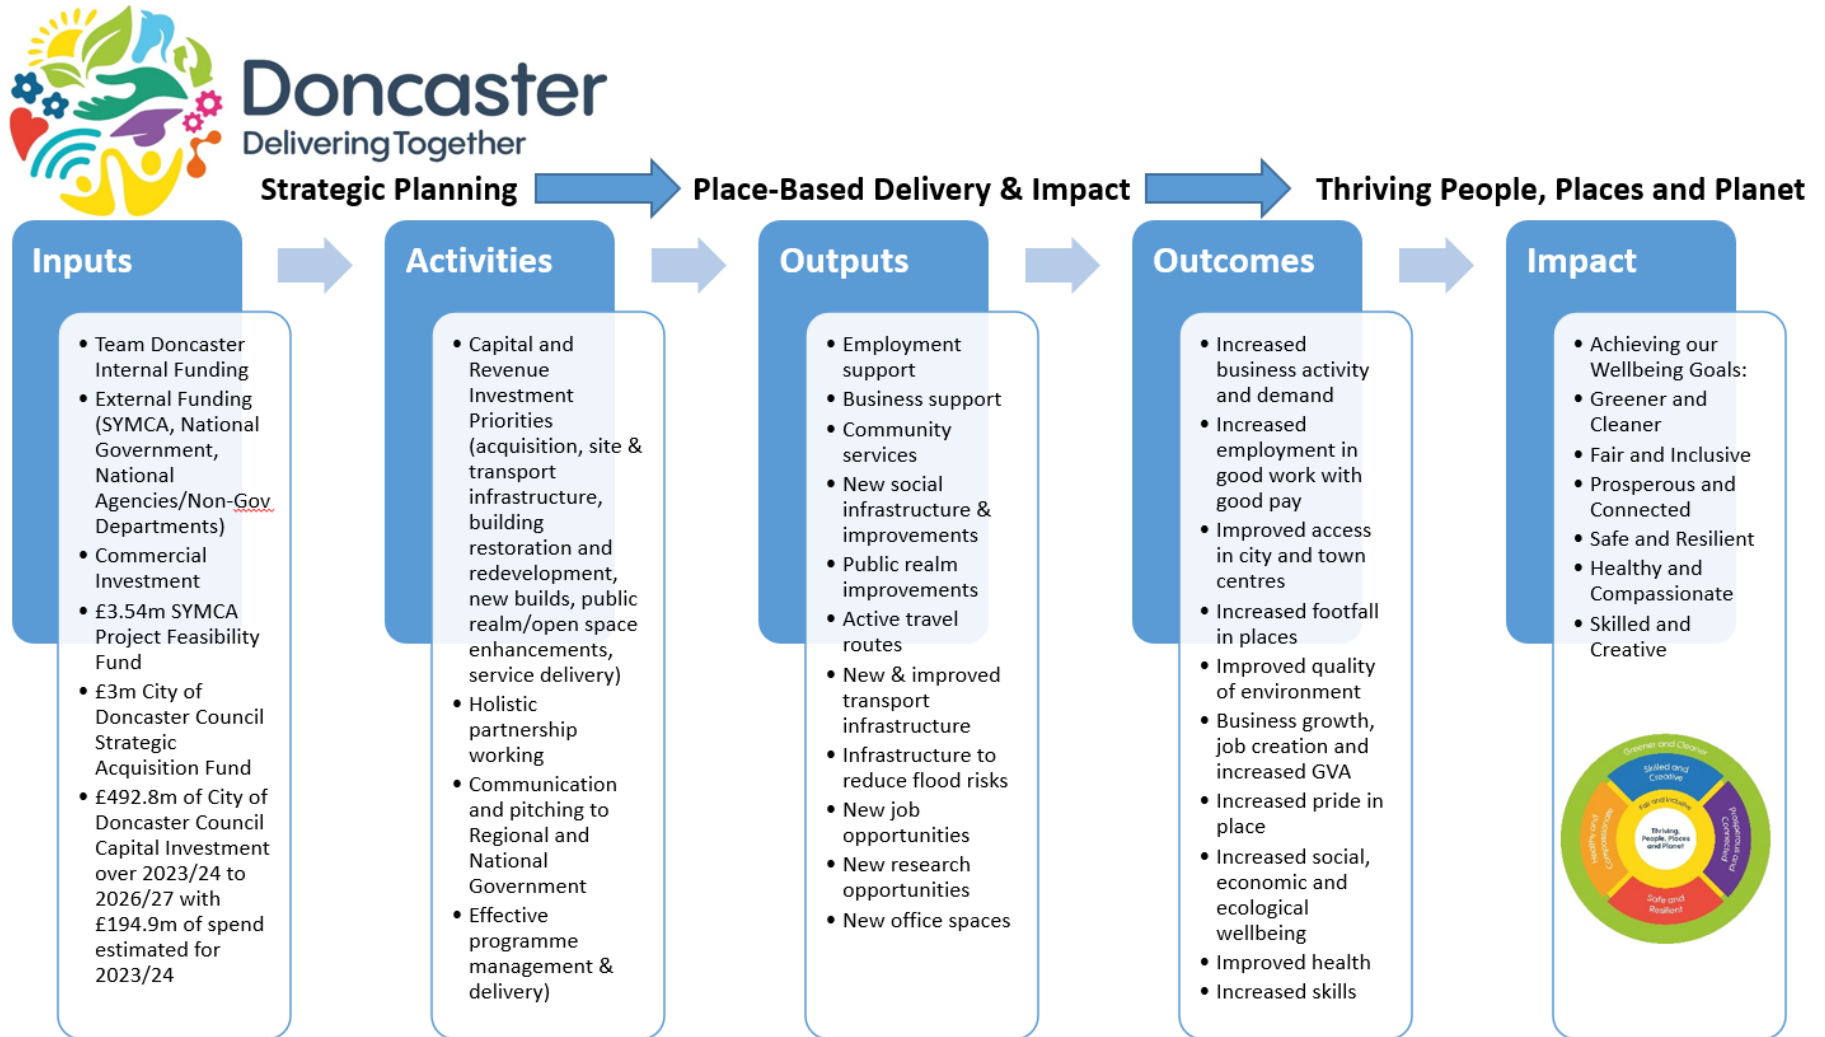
Doncaster
Delivering Together

Strategic Planning

Place-Based Delivery & Impact

Thriving People, Places and Planet

Inputs

- Team Doncaster Internal Funding
- External Funding (SYMCA, National Government, National Agencies/Non-Gov Departments)
- Commercial Investment
- £3.54m SYMCA Project Feasibility Fund
- £3m City of Doncaster Council Strategic Acquisition Fund
- £492.8m of City of Doncaster Council Capital Investment over 2023/24 to 2026/27 with £194.9m of spend estimated for 2023/24

Activities

- Capital and Revenue Investment Priorities (acquisition, site & transport infrastructure, building restoration and redevelopment, new builds, public realm/open space enhancements, service delivery)
- Holistic partnership working
- Communication and pitching to Regional and National Government
- Effective programme management & delivery)

Outputs

- Employment support
- Business support
- Community services
- New social infrastructure & improvements
- Public realm improvements
- Active travel routes
- New & improved transport infrastructure
- Infrastructure to reduce flood risks
- New job opportunities
- New research opportunities
- New office spaces

Outcomes

- Increased business activity and demand
- Increased employment in good work with good pay
- Improved access in city and town centres
- Increased footfall in places
- Improved quality of environment
- Business growth, job creation and increased GVA
- Increased pride in place
- Increased social, economic and ecological wellbeing
- Improved health
- Increased skills

Impact

- Achieving our Wellbeing Goals:
- Greener and Cleaner
- Fair and Inclusive
- Prosperous and Connected
- Safe and Resilient
- Healthy and Compassionate
- Skilled and Creative

Greener and Cleaner
Skilled and Creative
Fair and Inclusive
Thriving People, Places and Planet
Healthy and Compassionate
Prosperous and Connected
Safe and Resilient